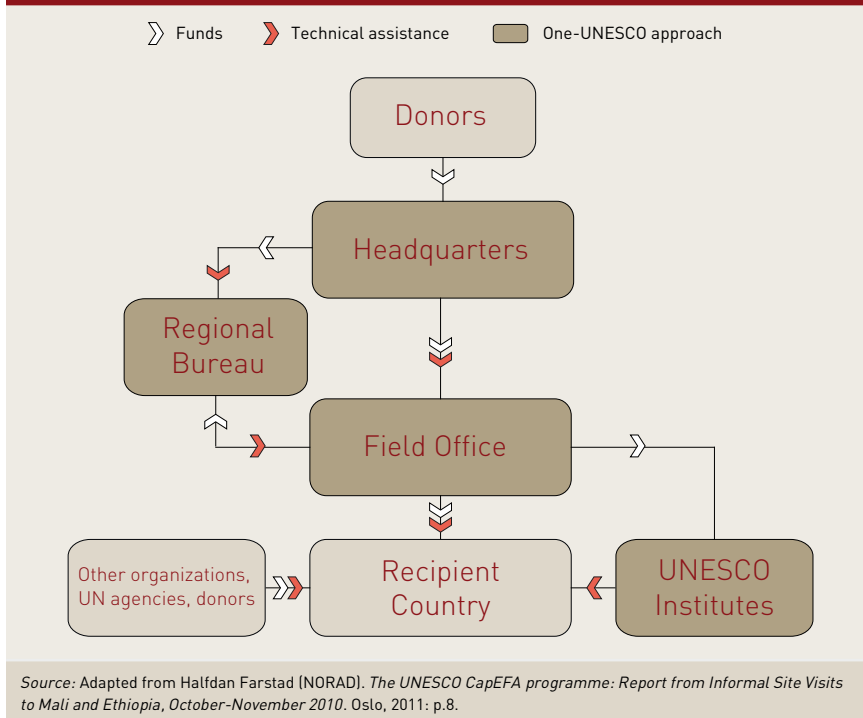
Funds Technical assistance One-UNESCO approach

Donors

Headquarters

Regional Bureau

Field Office

Other organizations, UN agencies, donors

Recipient Country

UNESCO Institutes

*Source:* Adapted from Halfdan Farstad (NORAD). *The UNESCO CapEFA programme: Report from Informal Site Visits to Mali and Ethiopia, October-November 2010*. Oslo, 2011: p.8.